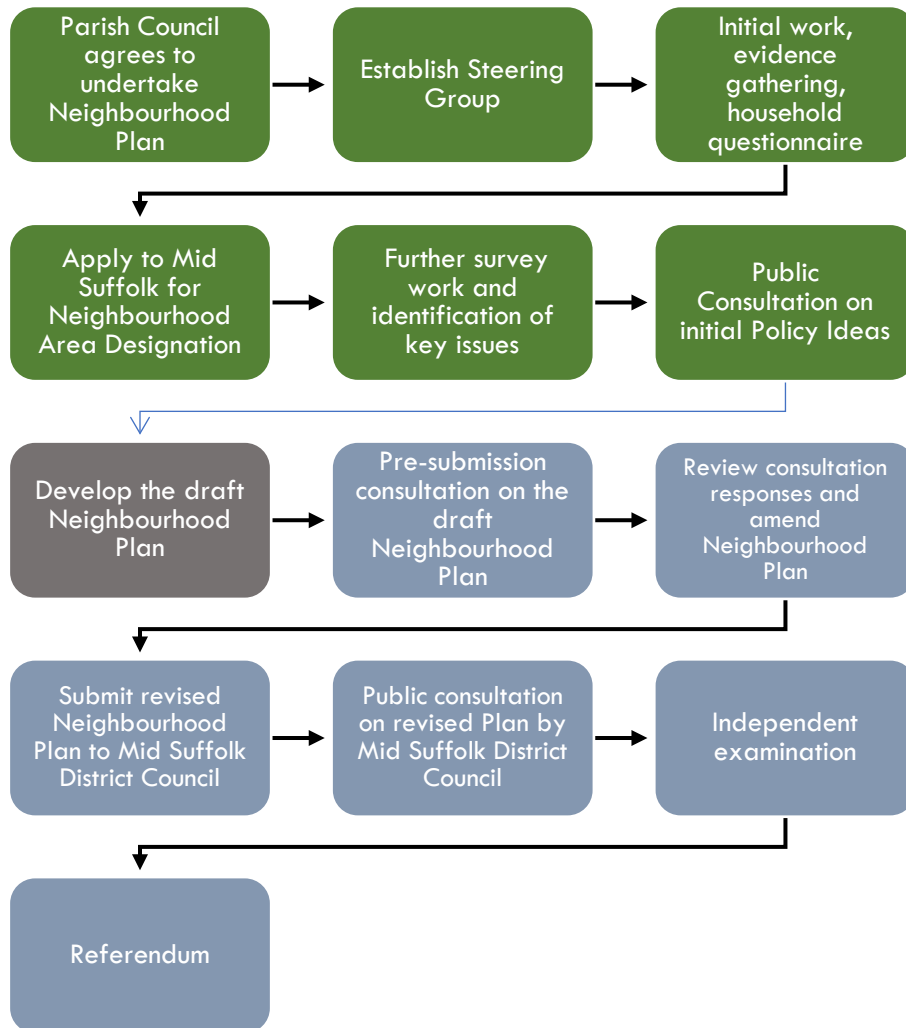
Parish Council agrees to undertake Neighbourhood Plan

Establish Steering Group

Initial work, evidence gathering, household questionnaire

Apply to Mid Suffolk for Neighbourhood Area Designation

Further survey work and identification of key issues

Public Consultation on initial Policy Ideas

Develop the draft Neighbourhood Plan

Pre-submission consultation on the draft Neighbourhood Plan

Review consultation responses and amend Neighbourhood Plan

Submit revised Neighbourhood Plan to Mid Suffolk District Council

Public consultation on revised Plan by Mid Suffolk District Council

Independent examination

Referendum